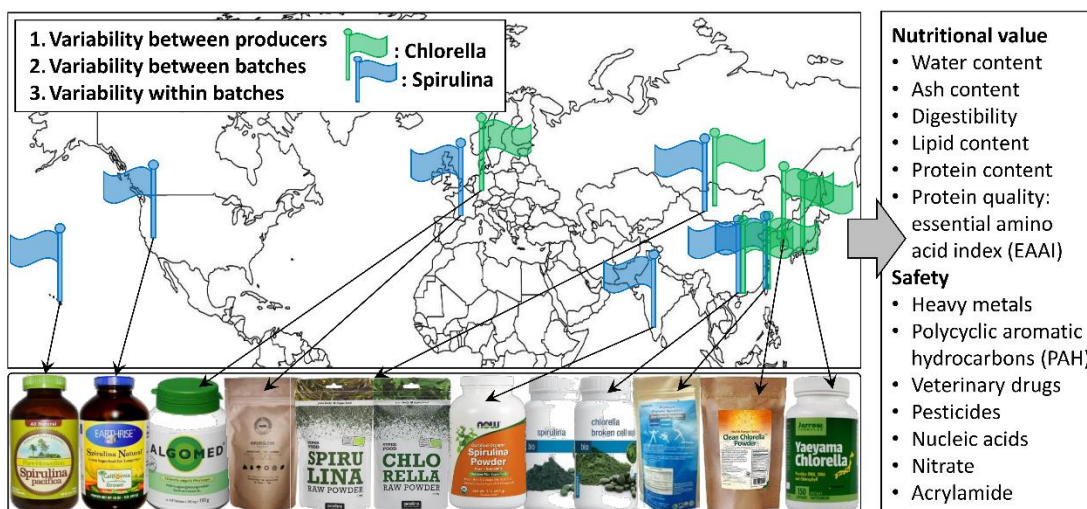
1. Variability between producers
2. Variability between batches
3. Variability within batches

: Chlorella
: Spirulina

Nutritional value
• Water content
• Ash content
• Digestibility
• Lipid content
• Protein content
• Protein quality: essential amino acid index (EAAI)

Safety
• Heavy metals
• Polycyclic aromatic hydrocarbons (PAH)
• Veterinary drugs
• Pesticides
• Nucleic acids
• Nitrate
• Acrylamide

Spirulina pacifica
EARTHRISE Spirulina Natural
ALGOMED
SPIRULINA RAW POWDER
CHLORELLA RAW POWDER
NOW Spirulina Powder
chlorella broken cell wall
Clean Chlorella Powder
Jarrow Yaeyama Chlorella